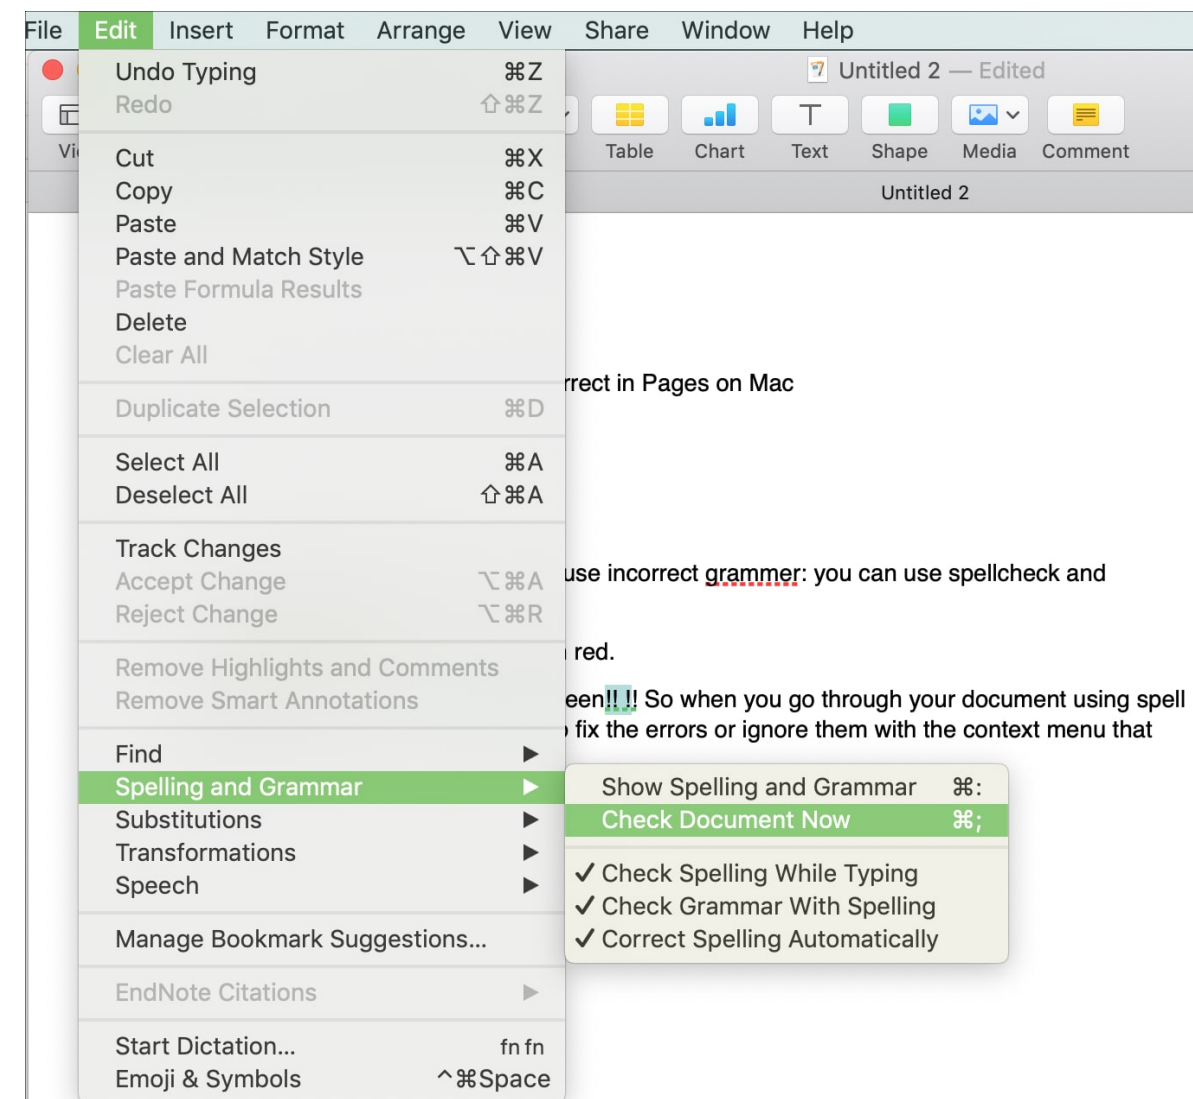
File Edit Insert Format Arrange View Share Window Help

Untitled 2 — Edited

Vi

Table Chart Text Shape Media Comment

Untitled 2

Undo Typing ⌘Z
Redo ⇧⌘Z

Cut ⌘X
Copy ⌘C
Paste ⌘V
Paste and Match Style ⌥⇧⌘V
Paste Formula Results
Delete
Clear All

Duplicate Selection ⌘D

Select All ⌘A
Deselect All ⇧⌘A

Track Changes
Accept Change ⌥⌘A
Reject Change ⌥⌘R

Remove Highlights and Comments
Remove Smart Annotations

Find ▶
Spelling and Grammar ▶
Substitutions ▶
Transformations ▶
Speech ▶

Manage Bookmark Suggestions...

EndNote Citations ▶

Start Dictation... fn fn
Emoji & Symbols ^⌘Space

Show Spelling and Grammar ⌘:
Check Document Now ⌘;

✓ Check Spelling While Typing
✓ Check Grammar With Spelling
✓ Correct Spelling Automatically

rrect in Pages on Mac

use incorrect grammer: you can use spellcheck and

red.

een!! !! So when you go through your document using spell
fix the errors or ignore them with the context menu that